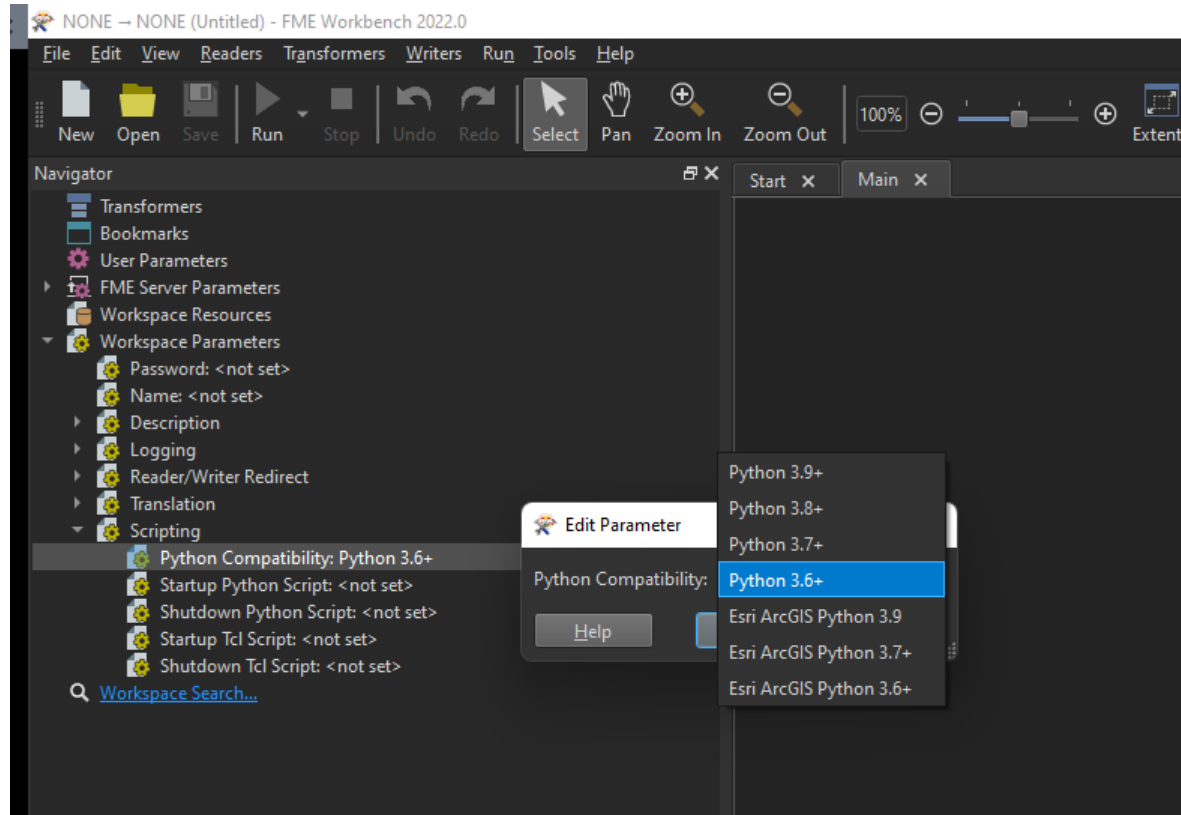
NONE → NONE (Untitled) - FME Workbench 2022.0

File Edit View Readers Transformers Writers Run Tools Help

New Open Save Run Stop Undo Redo Select Pan Zoom In Zoom Out 100% Extent

Navigator

Transformers
Bookmarks
User Parameters
FME Server Parameters
Workspace Resources
Workspace Parameters
Password: <not set>
Name: <not set>
Description
Logging
Reader/Writer Redirect
Translation
Scripting
Python Compatibility: Python 3.6+
Startup Python Script: <not set>
Shutdown Python Script: <not set>
Startup Tcl Script: <not set>
Shutdown Tcl Script: <not set>
Workspace Search...

Start ✕ Main ✕

Edit Parameter
Python Compatibility:
Help

Python 3.9+
Python 3.8+
Python 3.7+
Python 3.6+
Esri ArcGIS Python 3.9
Esri ArcGIS Python 3.7+
Esri ArcGIS Python 3.6+